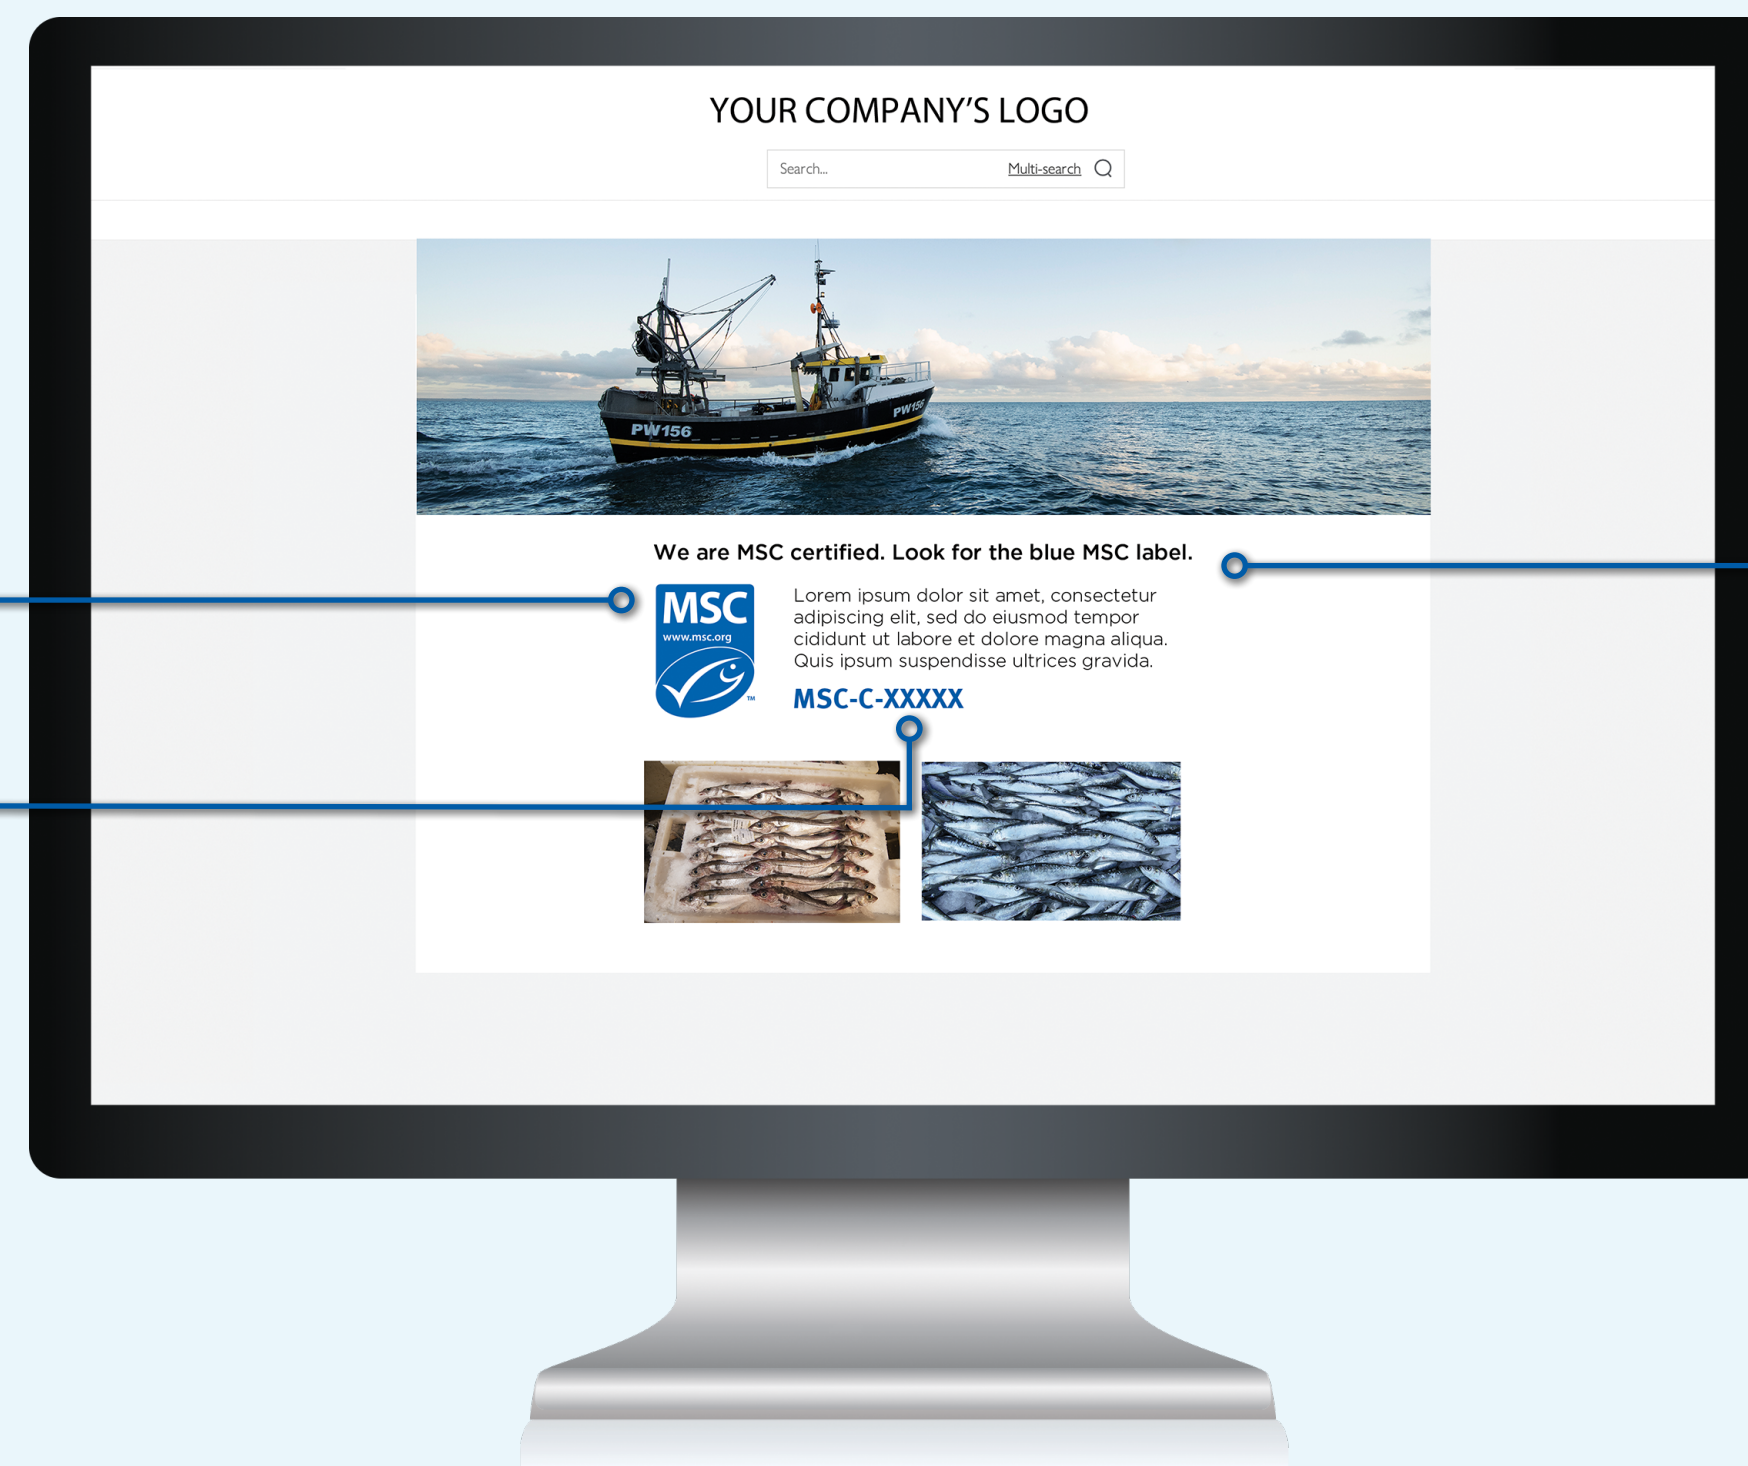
YOUR COMPANY'S LOGO

Search...

Multi-search

PW156

PW156

We are MSC certified. Look for the blue MSC label.

MSC
www.msc.org
™

Lorem ipsum dolor sit amet, consectetur adipiscing elit, sed do eiusmod tempor cididunt ut labore et dolore magna aliqua. Quis ipsum suspendisse ultrices gravida.

MSC-C-XXXXX